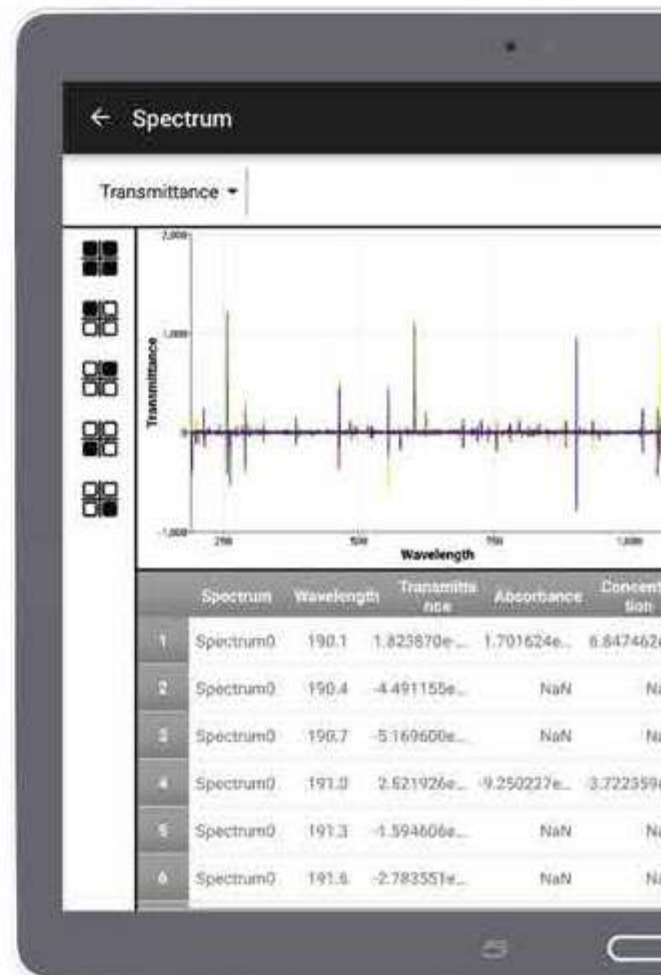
← Spectrum

Transmittance ▾

2,000

1,000

0

-1,000

Transmittance

250

500

750

1,000

Wavelength

| | Spectrum | Wavelength | Transmittance | Absorbance | Concent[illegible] tion |
|---|---|---|---|---|---|
| 1 | Spectrum0 | 190.1 | 1.823870e-... | 1.701624e... | 6.847462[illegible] |
| 2 | Spectrum0 | 190.4 | -4.491155e... | NaN | N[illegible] |
| 3 | Spectrum0 | 190.7 | -5.169600e... | NaN | N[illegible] |
| 4 | Spectrum0 | 191.0 | 2.621926e... | -9.250227e... | -3.722359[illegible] |
| 5 | Spectrum0 | 191.3 | -1.594606e... | NaN | N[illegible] |
| 6 | Spectrum0 | 191.6 | -2.783551e... | NaN | N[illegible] |